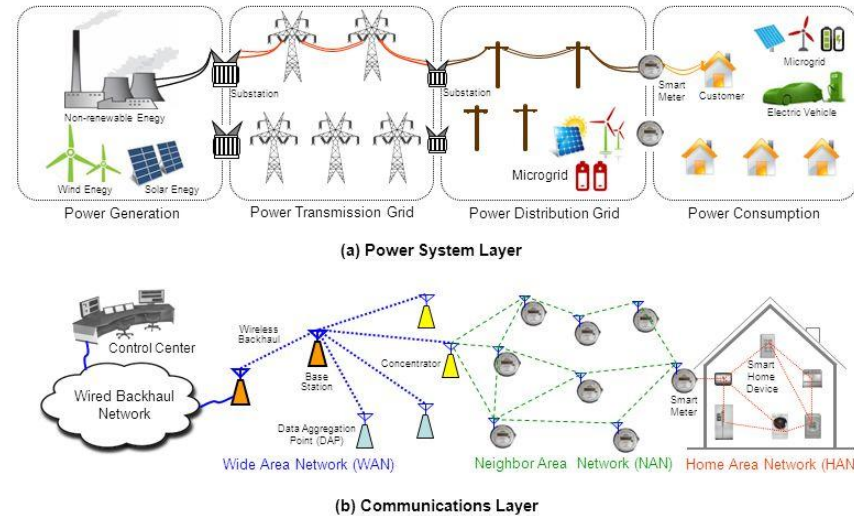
Non-renewable Enegy

Wind Enegy

Solar Enegy

Power Generation

Substation

Power Transmission Grid

Substation

Microgrid

Power Distribution Grid

Smart Meter

Customer

Microgrid

Electric Vehicle

Power Consumption

(a) Power System Layer

Control Center

Wired Backhaul Network

Wireless Backhaul

Base Station

Concentrator

Data Aggregation Point (DAP)

Smart Meter

Smart Home Device

Wide Area Network (WAN)

Neighbor Area Network (NAN)

Home Area Network (HAN

(b) Communications Layer